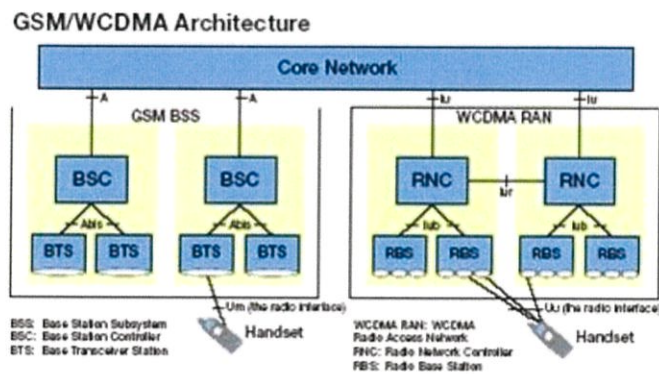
GSM/WCDMA Architecture

Core Network

A

A

Iu

Iu

GSM BSS

WCDMA RAN

BSC

BSC

RNC

RNC

Iur

Abis

Abis

Iub

Iub

BTS

BTS

BTS

BTS

RBS

RBS

RBS

RBS

Um (the radio interface)

Uu (the radio interface)

Handset

Handset

BSS: Base Station Subsystem
BSC: Base Station Controller
BTS: Base Transceiver Station

WCDMA RAN: WCDMA Radio Access Network
RNC: Radio Network Controller
RBS: Radio Base Station